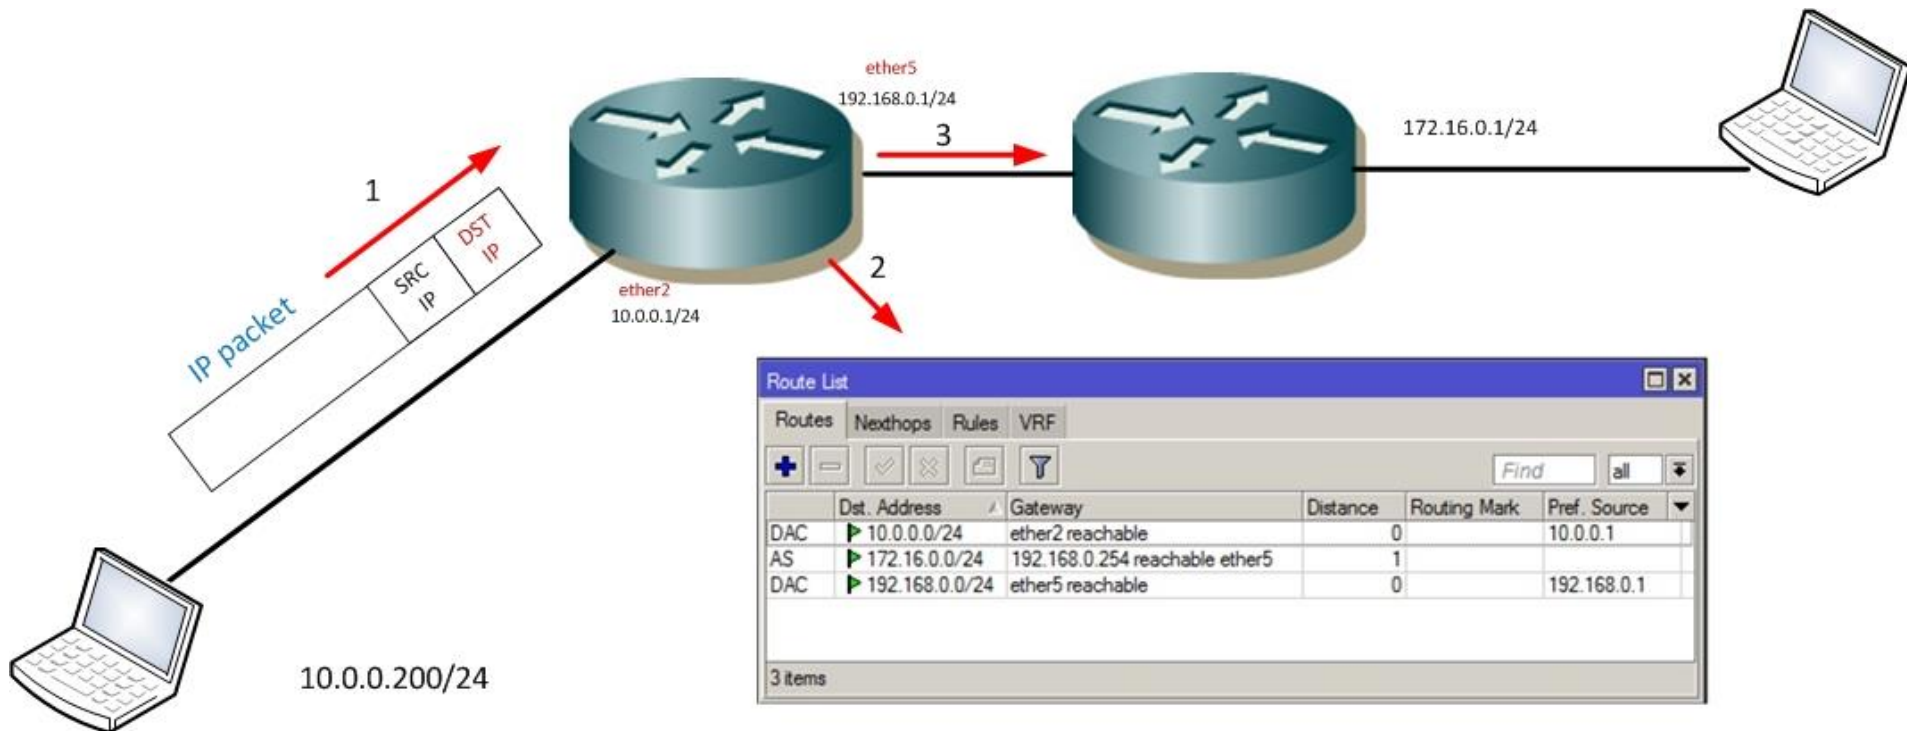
ether5
192.168.0.1/24
3
172.16.0.1/24
1
DST IP
SRC IP
IP packet
2
ether2
10.0.0.1/24

Route List
Routes | Nexthops | Rules | VRF
Find
all

| | Dst. Address | Gateway | Distance | Routing Mark | Pref. Source |
|---|---|---|---|---|---|
| DAC | 10.0.0.0/24 | ether2 reachable | 0 | | 10.0.0.1 |
| AS | 172.16.0.0/24 | 192.168.0.254 reachable ether5 | 1 | | |
| DAC | 192.168.0.0/24 | ether5 reachable | 0 | | 192.168.0.1 |

3 items

10.0.0.200/24